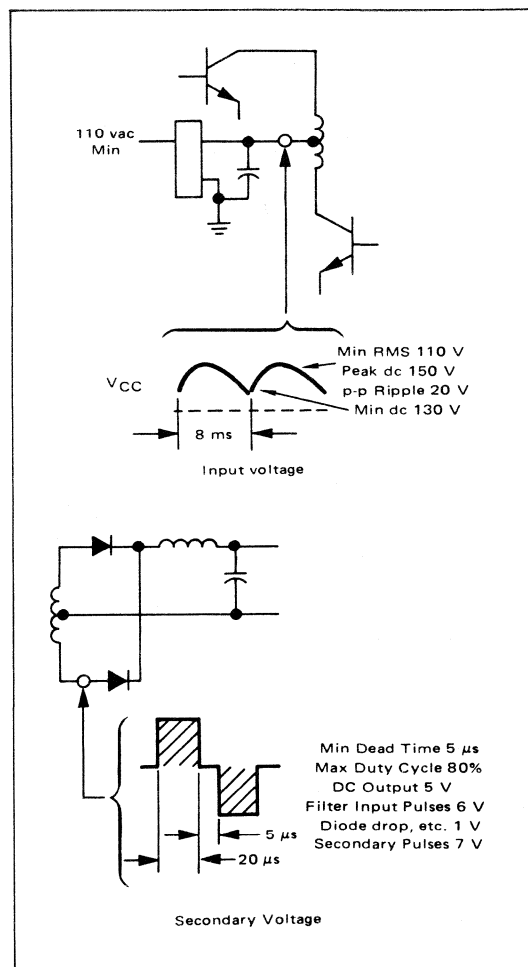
110 vac
Min

$V_{CC}$

Min RMS 110 V
Peak dc 150 V
p-p Ripple 20 V
Min dc 130 V

8 ms

Input voltage

Min Dead Time 5 $\mu s$
Max Duty Cycle 80%
DC Output 5 V
Filter Input Pulses 6 V
Diode drop, etc. 1 V
Secondary Pulses 7 V

5 $\mu s$
20 $\mu s$

Secondary Voltage